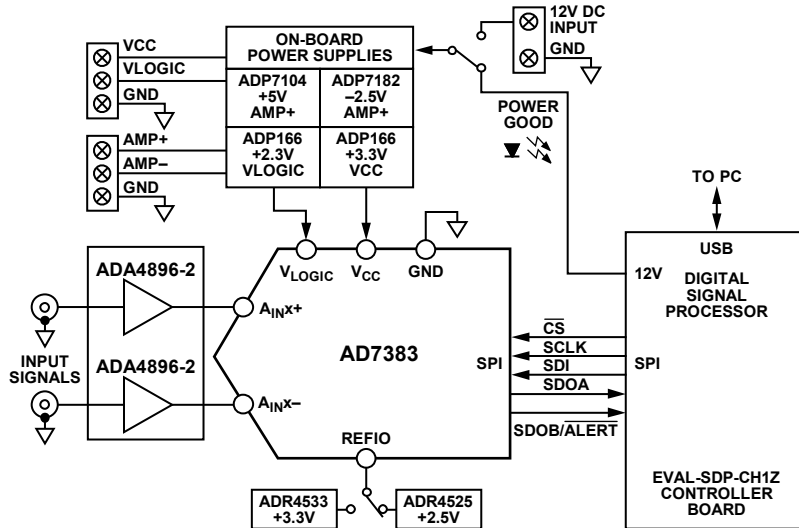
ON-BOARD POWER SUPPLIES

VCC
VLOGIC
GND

ADP7104 +5V AMP+

ADP7182 –2.5V AMP+

AMP+
AMP–
GND

ADP166 +2.3V VLOGIC

ADP166 +3.3V VCC

12V DC INPUT
GND

POWER GOOD

TO PC

USB

12V

DIGITAL SIGNAL PROCESSOR

$V_{LOGIC}$

$V_{CC}$

GND

ADA4896-2

$A_{IN}x+$

INPUT SIGNALS

ADA4896-2

$A_{IN}x-$

AD7383

SPI

$\overline{CS}$
SCLK
SDI
SDOA
SDOB/$\overline{ALERT}$

SPI

REFIO

ADR4533 +3.3V

ADR4525 +2.5V

EVAL-SDP-CH1Z CONTROLLER BOARD